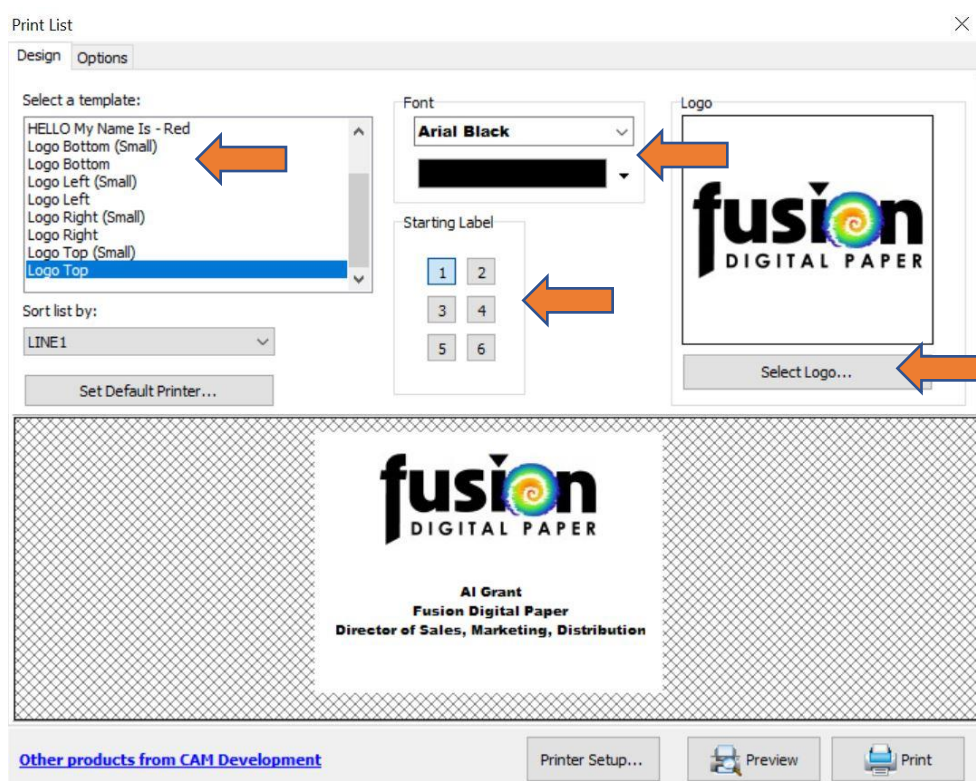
Print List

Design Options

Select a template:

HELLO My Name Is - Red
Logo Bottom (Small)
Logo Bottom
Logo Left (Small)
Logo Left
Logo Right (Small)
Logo Right
Logo Top (Small)
Logo Top

Sort list by:

LINE1

Set Default Printer...

Font

Arial Black

Starting Label

1 2
3 4
5 6

Logo

fusion
DIGITAL PAPER

Select Logo...

fusion
DIGITAL PAPER

Al Grant
Fusion Digital Paper
Director of Sales, Marketing, Distribution

Other products from CAM Development

Printer Setup...

Preview

Print